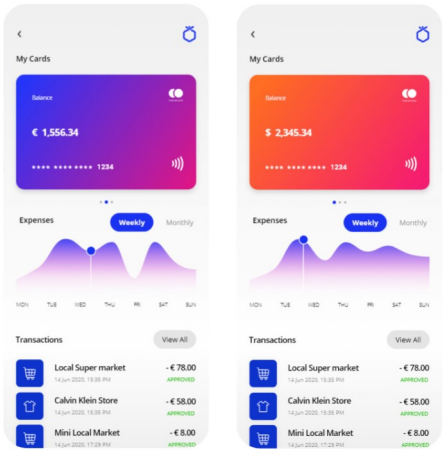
My Cards

Balance

€ 1,556.34

**** **** **** 1234

Expenses

Weekly

Monthly

MON TUE WED THU FRI SAT SUN

Transactions

View All

Local Super market
14 Jun 2020, 15:35 PM
- € 78.00
APPROVED

Calvin Klein Store
14 Jun 2020, 15:35 PM
- € 58.00
APPROVED

Mini Local Market
14 Jun 2020, 17:29 PM
- € 8.00
APPROVED

My Cards

Balance

$ 2,345.34

**** **** **** 1234

Expenses

Weekly

Monthly

MON TUE WED THU FRI SAT SUN

Transactions

View All

Local Super market
14 Jun 2020, 15:35 PM
- € 78.00
APPROVED

Calvin Klein Store
14 Jun 2020, 15:35 PM
- € 58.00
APPROVED

Mini Local Market
14 Jun 2020, 17:29 PM
- € 8.00
APPROVED